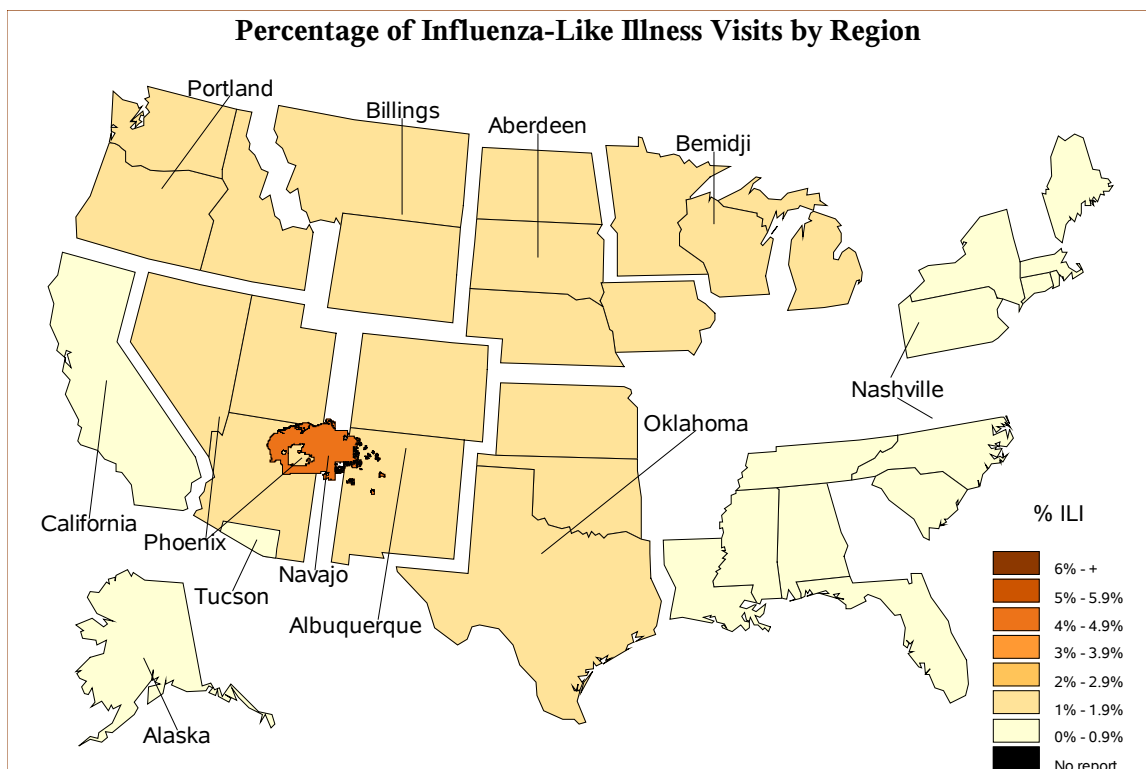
Percentage of Influenza-Like Illness Visits by Region

Portland
Billings
Aberdeen
Bemidji
Nashville
Oklahoma
California
Phoenix
Navajo
Tucson
Albuquerque
Alaska

% ILI
6% - +
5% - 5.9%
4% - 4.9%
3% - 3.9%
2% - 2.9%
1% - 1.9%
0% - 0.9%
No report